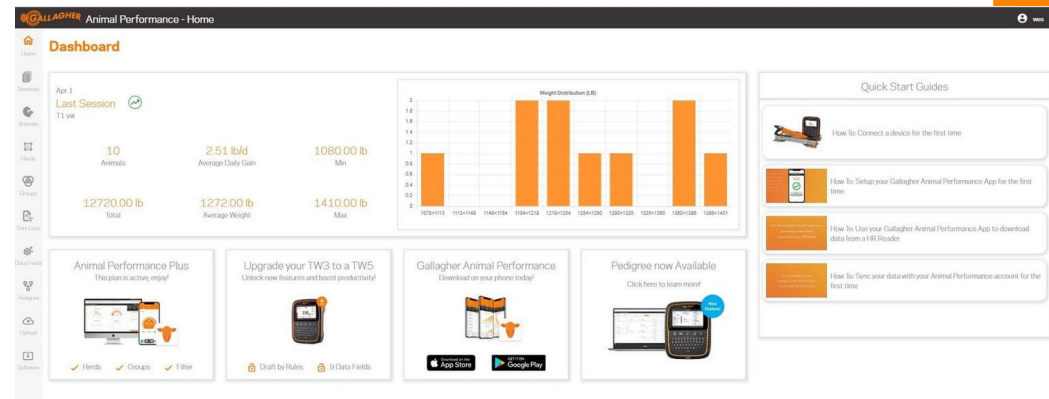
GALLAGHER Animal Performance - Home

Home
Sessions
Animals
Herds
Groups
Start Lists
Data Fields
Pedigree
Upload
Software

Dashboard

Apr 1
Last Session
T1 yw

10
Animals

2.51 lb/d
Average Daily Gain

1080.00 lb
Min

12720.00 lb
Total

1272.00 lb
Average Weight

1410.00 lb
Max

Weight Distribution (LB)

| Range | Count |
|---|---|
| 1078<1113 | 1 |
| 1113<1149 | 0 |
| 1149<1184 | 0 |
| 1184<1219 | 2 |
| 1219<1254 | 2 |
| 1254<1290 | 1 |
| 1290<1325 | 1 |
| 1325<1360 | 0 |
| 1360<1395 | 2 |
| 1395<1431 | 1 |

Quick Start Guides

How To: Connect a device for the first time

How To: Setup your Gallagher Animal Performance App for the first time

How To: Use your Gallagher Animal Performance App to download data from a HR Reader

How To: Sync your data with your Animal Performance account for the first time

Animal Performance Plus
This plan is active, enjoy!
Herds Groups Filter

Upgrade your TW3 to a TW5
Unlock new features and boost productivity!
Draft by Rules 9 Data Fields

Gallagher Animal Performance
Download on your phone today!
Download on the App Store
GET IT ON Google Play

Pedigree now Available
Click here to learn more!
New Feature!